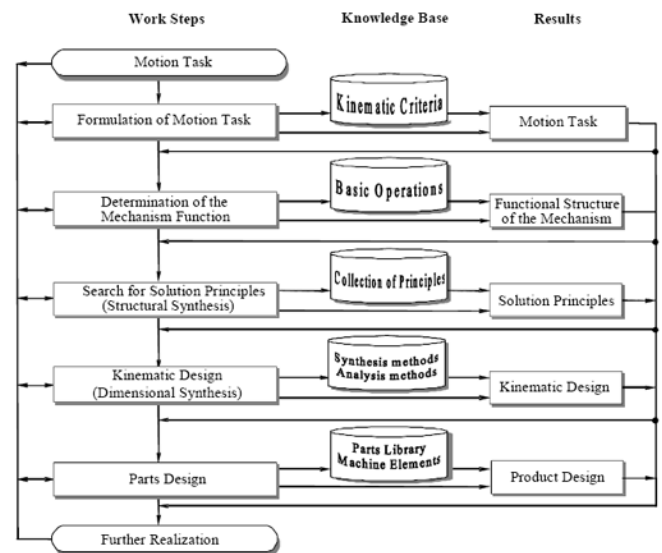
Work Steps
Knowledge Base
Results

Motion Task

Formulation of Motion Task
Kinematic Criteria
Motion Task

Determination of the Mechanism Function
Basic Operations
Functional Structure of the Mechanism

Search for Solution Principles (Structural Synthesis)
Collection of Principles
Solution Principles

Kinematic Design (Dimensional Synthesis)
Synthesis methods Analysis methods
Kinematic Design

Parts Design
Parts Library Machine Elements
Product Design

Further Realization